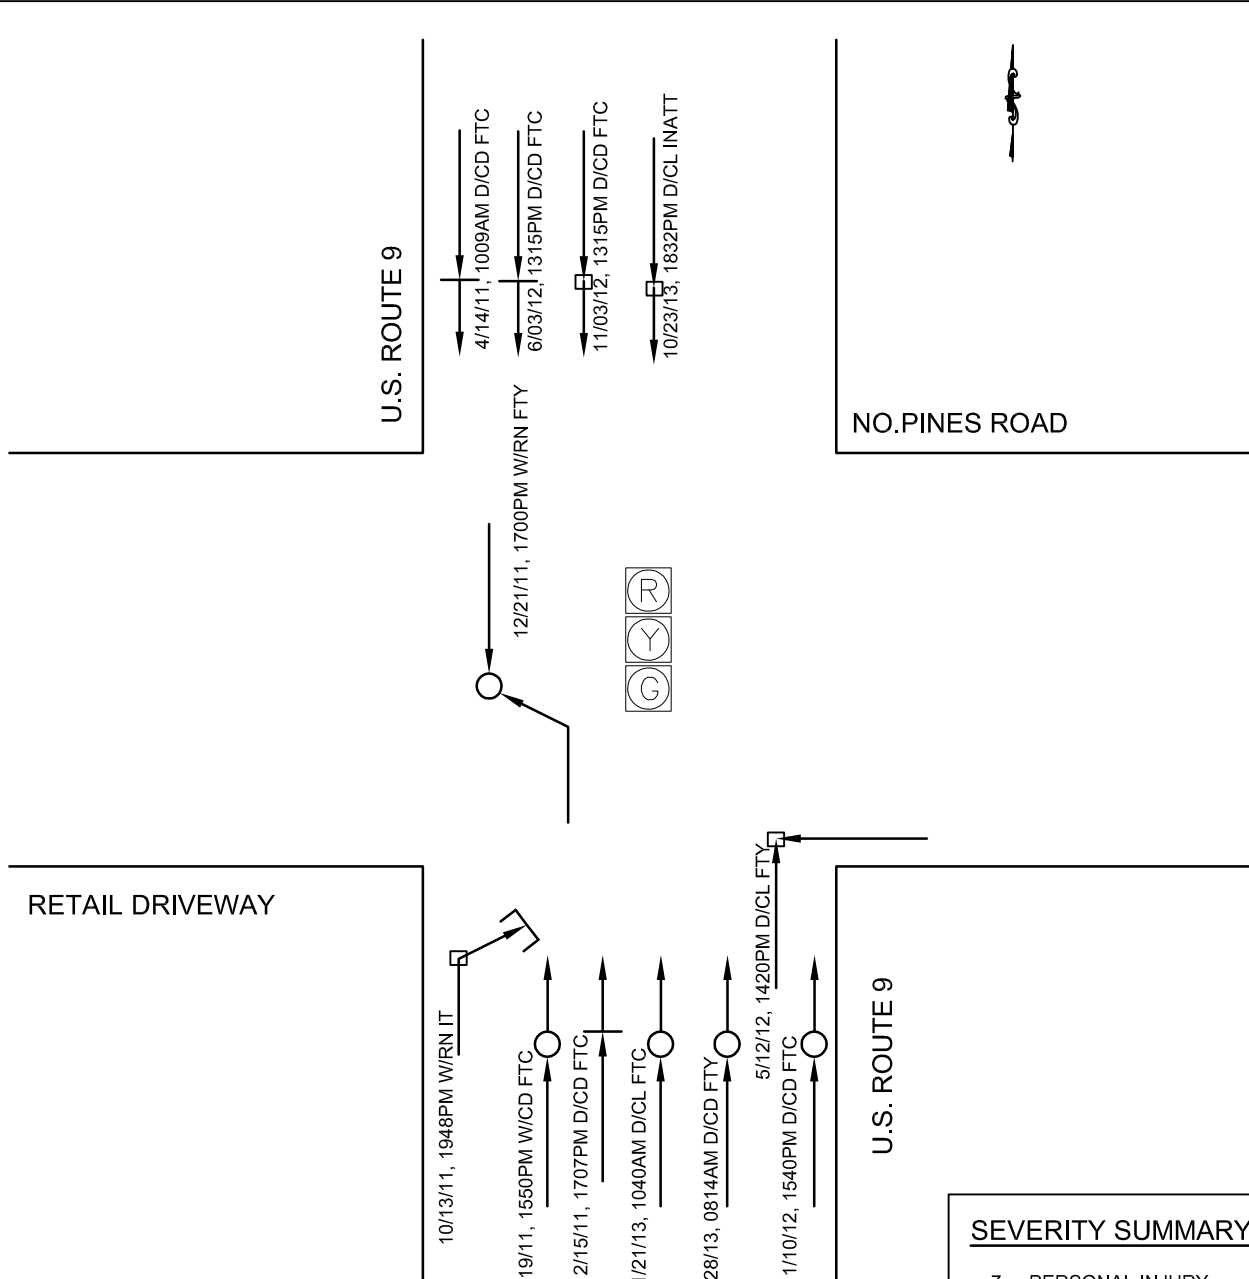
U.S. ROUTE 9

4/14/11, 1009AM D/CD FTC

6/03/12, 1315PM D/CD FTC

11/03/12, 1315PM D/CD FTC

10/23/13, 1832PM D/CL INATT

NO.PINES ROAD

12/21/11, 1700PM W/RN FTY

R

Y

G

RETAIL DRIVEWAY

10/13/11, 1948PM W/RN IT

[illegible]19/11, 1550PM W/CD FTC

2/15/11, 1707PM D/CD FTC

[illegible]/21/13, 1040AM D/CL FTC

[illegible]28/13, 0814AM D/CD FTY

5/12/12, 1420PM D/CL FTY

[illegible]1/10/12, 1540PM D/CD FTC

U.S. ROUTE 9

SEVERITY SUMMARY

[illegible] PERSONAL INJURY